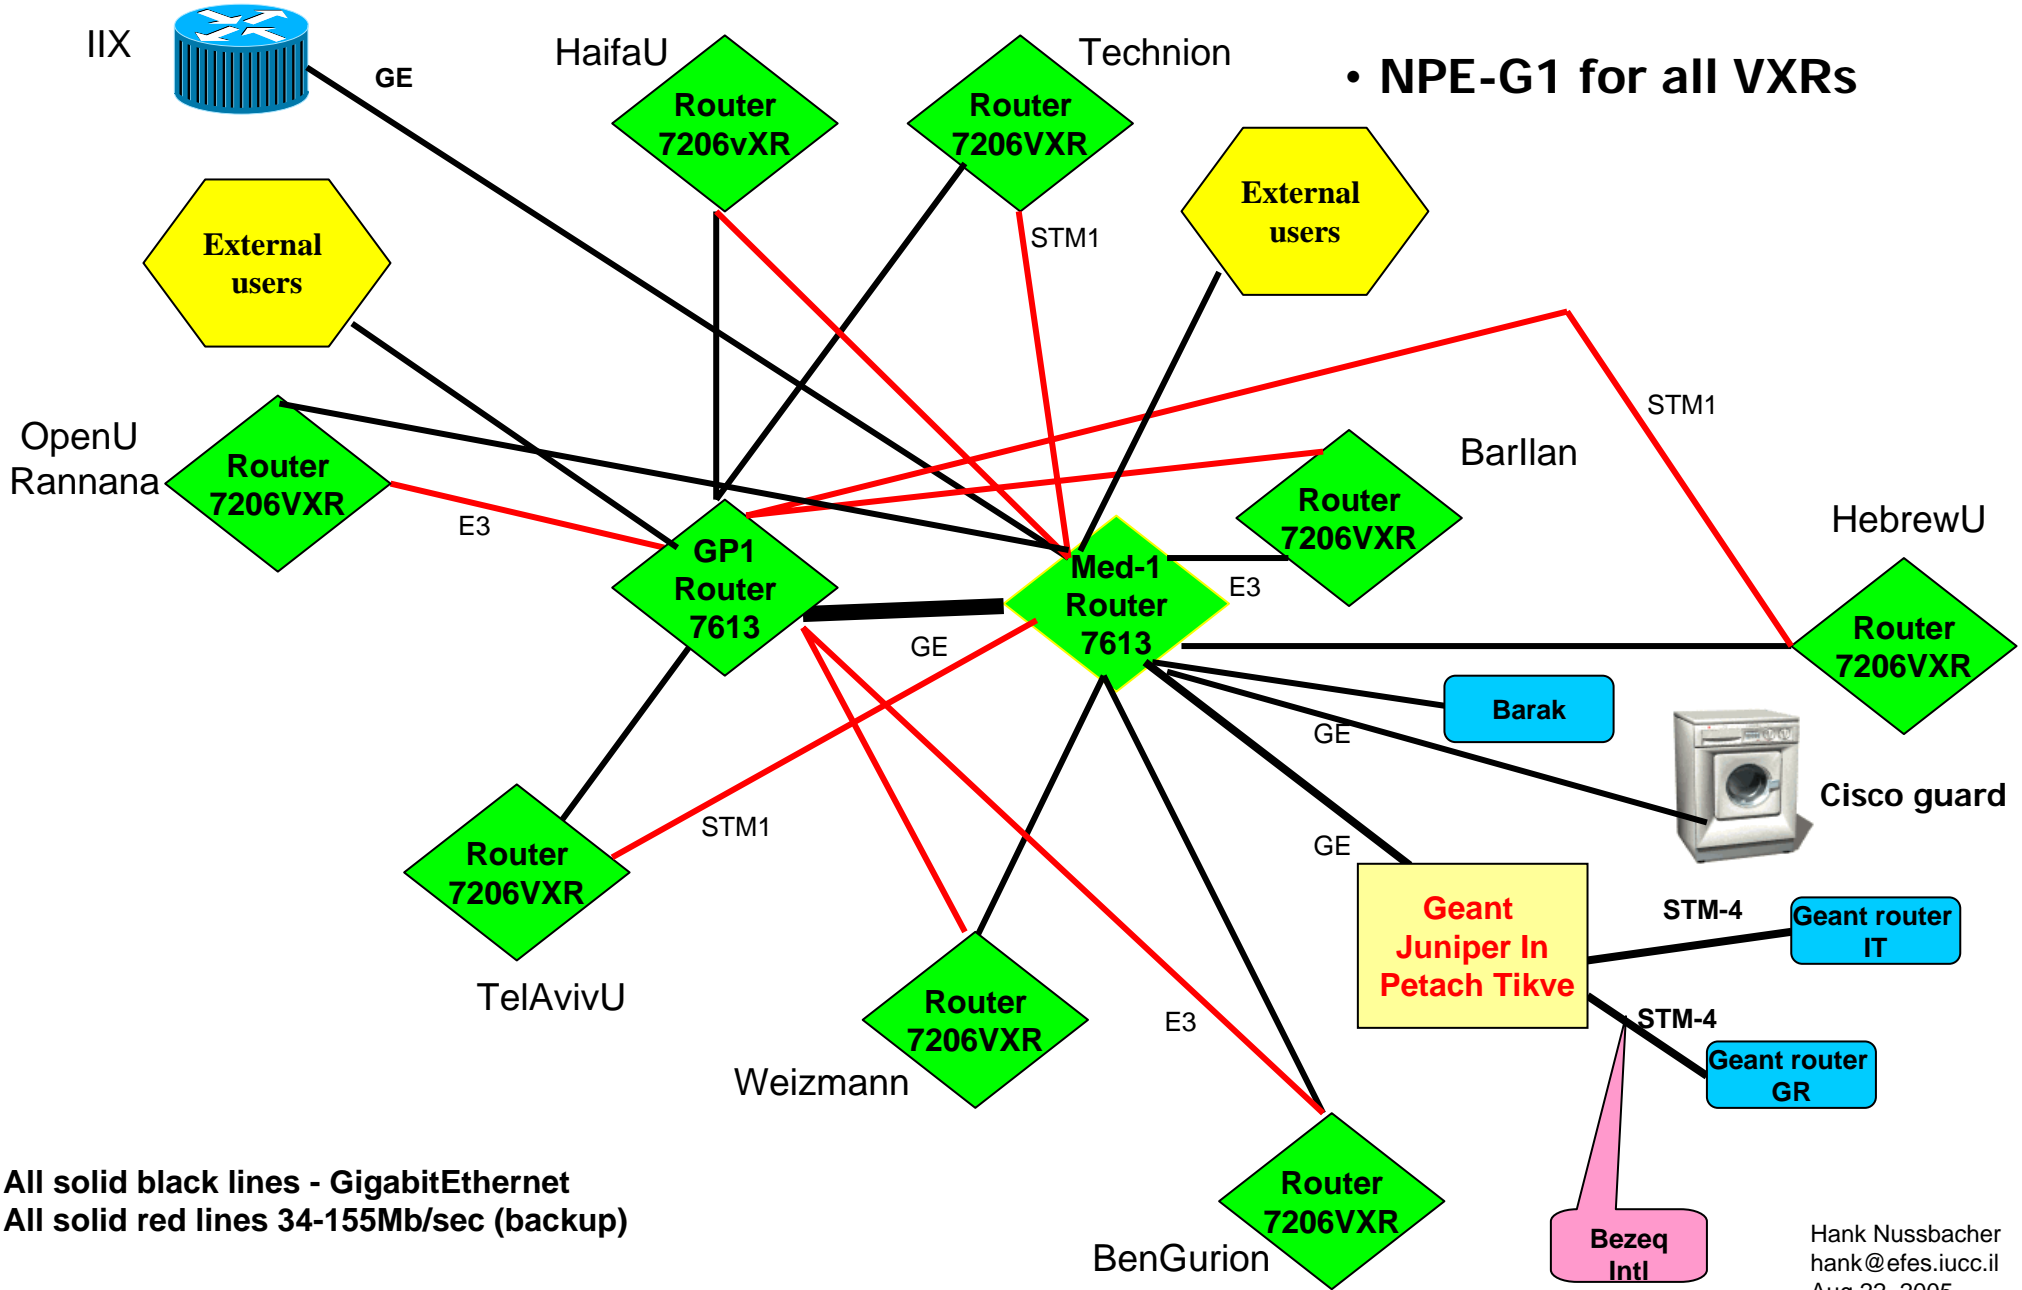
IIX

GE

HaifaU

Router 7206vXR

Technion

Router 7206VXR

• NPE-G1 for all VXRs

External users

STM1

External users

OpenU Rannana

Router 7206VXR

E3

GP1 Router 7613

GE

Med-1 Router 7613

E3

BarIlan

Router 7206VXR

STM1

HebrewU

Router 7206VXR

Barak

GE

Cisco guard

GE

STM1

Router 7206VXR

TelAvivU

Router 7206VXR

Weizmann

E3

Geant Juniper In Petach Tikve

STM-4

Geant router IT

STM-4

Geant router GR

Router 7206VXR

BenGurion

Bezeq Intl

All solid black lines - GigabitEthernet
All solid red lines 34-155Mb/sec (backup)

Hank Nussbacher
hank@efes.iucc.il
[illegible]